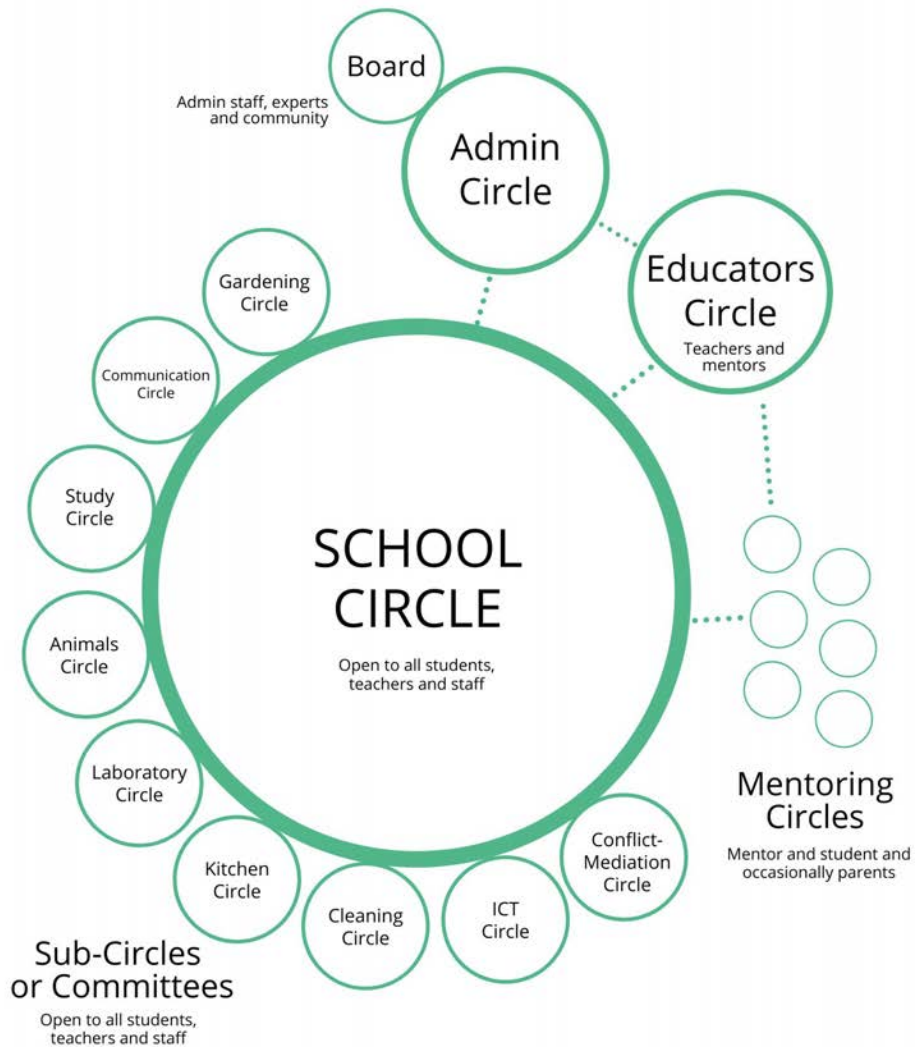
Board

Admin staff, experts and community

Admin Circle

Educators Circle

Teachers and mentors

Gardening Circle

Communication Circle

Study Circle

SCHOOL CIRCLE

Open to all students, teachers and staff

Animals Circle

Laboratory Circle

Kitchen Circle

Cleaning Circle

ICT Circle

Conflict-Mediation Circle

Mentoring Circles

Mentor and student and occasionally parents

Sub-Circles or Committees

Open to all students, teachers and staff